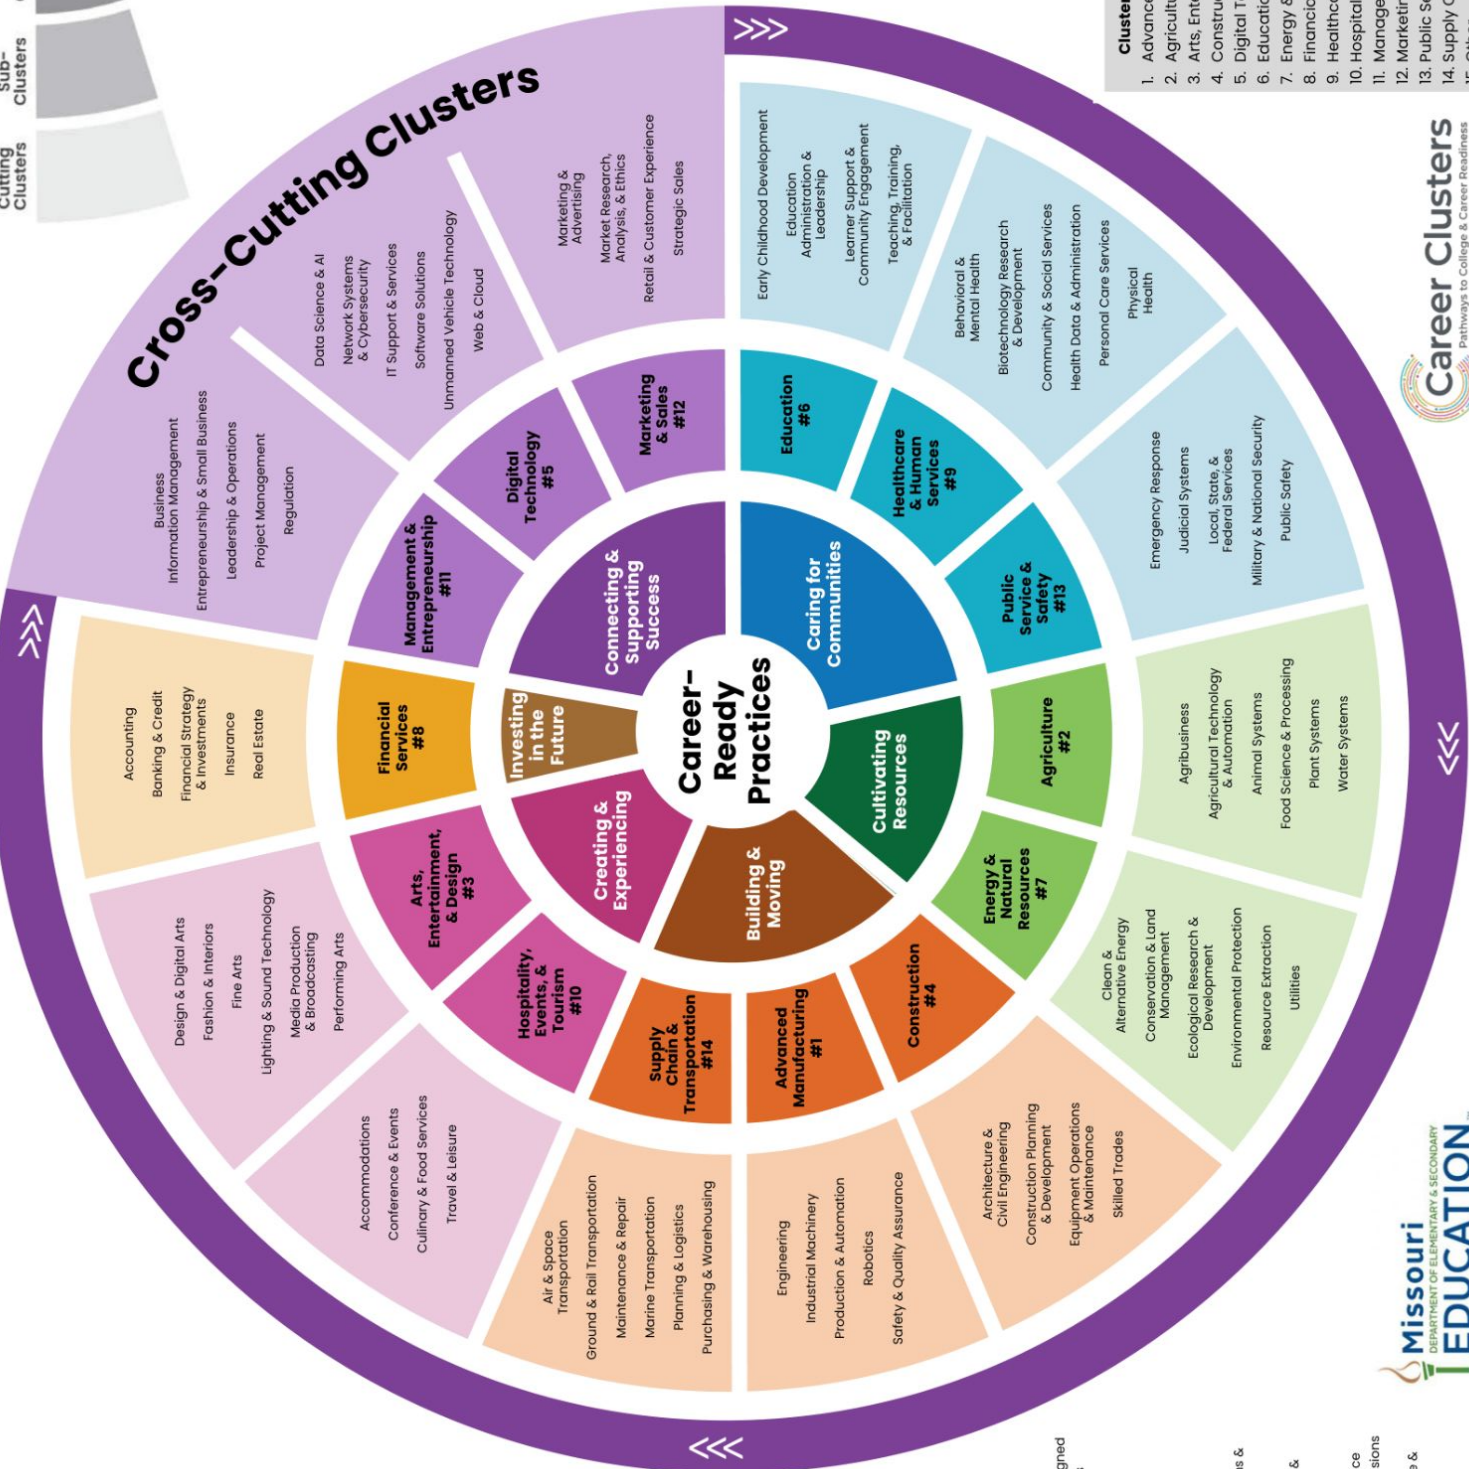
Sub-Clusters

Cutting Clusters

Cross-Cutting Clusters

Career-Ready Practices

Connecting & Supporting Success

Caring for Communities

Cultivating Resources

Building & Moving

Creating & Experiencing

Investing in the Future

Marketing & Sales #12

Digital Technology #5

Management & Entrepreneurship #11

Financial Services #8

Arts, Entertainment, & Design #3

Hospitality, Events, & Tourism #10

Supply Chain & Transportation #14

Advanced Manufacturing #1

Construction #4

Energy & Natural Resources #7

Agriculture #2

Public Service & Safety #13

Healthcare & Human Services #9

Education #6

Marketing & Advertising
Market Research, Analysis, & Ethics
Retail & Customer Experience
Strategic Sales

Data Science & AI
Network Systems & Cybersecurity
IT Support & Services
Software Solutions
Unmanned Vehicle Technology
Web & Cloud

Business Information Management
Entrepreneurship & Small Business
Leadership & Operations
Project Management
Regulation

Accounting
Banking & Credit
Financial Strategy & Investments
Insurance
Real Estate

Design & Digital Arts
Fashion & Interiors
Fine Arts
Lighting & Sound Technology
Media Production & Broadcasting
Performing Arts

Accommodations
Conference & Events
Culinary & Food Services
Travel & Leisure

Air & Space Transportation
Ground & Rail Transportation
Maintenance & Repair
Marine Transportation
Planning & Logistics
Purchasing & Warehousing

Engineering
Industrial Machinery
Production & Automation
Robotics
Safety & Quality Assurance

Architecture & Civil Engineering
Construction Planning & Development
Equipment Operations & Maintenance
Skilled Trades

Clean & Alternative Energy
Conservation & Land Management
Ecological Research & Development
Environmental Protection
Resource Extraction
Utilities

Agribusiness
Agricultural Technology & Automation
Animal Systems
Food Science & Processing
Plant Systems
Water Systems

Emergency Response
Judicial Systems
Local, State, & Federal Services
Military & National Security
Public Safety

Behavioral & Mental Health
Biotechnology Research & Development
Community & Social Services
Health Data & Administration
Personal Care Services
Physical Health

Early Childhood Development
Education Administration & Leadership
Learner Support & Community Engagement
Teaching, Training, & Facilitation

Career Clusters
Pathways to College & Career Readiness

Clusters
1. Advanc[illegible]
2. Agricult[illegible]
3. Arts, Ent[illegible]
4. Constru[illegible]
5. Digital T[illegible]
6. Educatio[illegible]
7. Energy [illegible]
8. Financi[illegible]
9. Healthc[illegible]
10. Hospital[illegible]
11. Manage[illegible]
12. Marketi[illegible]
13. Public S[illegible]
14. Supply C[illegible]

Missouri
DEPARTMENT OF ELEMENTARY & SECONDARY
EDUCATION